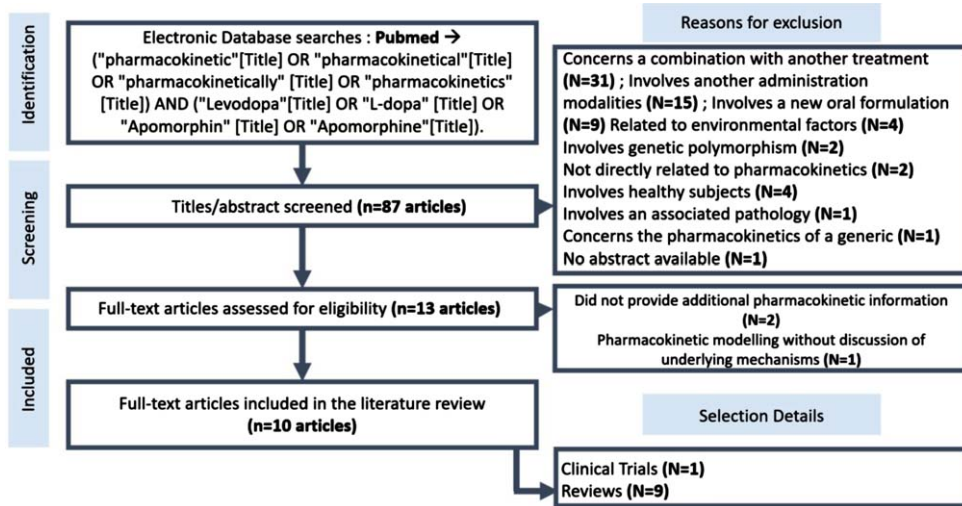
Identification

Electronic Database searches : **Pubmed** → ("pharmacokinetic"[Title] OR "pharmacokinetical"[Title] OR "pharmacokinetically" [Title] OR "pharmacokinetics" [Title]) AND ("Levodopa"[Title] OR "L-dopa" [Title] OR "Apomorphin" [Title] OR "Apomorphine"[Title]).

Reasons for exclusion

Concerns a combination with another treatment **(N=31)** ; Involves another administration modalities **(N=15)** ; Involves a new oral formulation **(N=9)** Related to environmental factors **(N=4)**
Involves genetic polymorphism **(N=2)**
Not directly related to pharmacokinetics **(N=2)**
Involves healthy subjects **(N=4)**
Involves an associated pathology **(N=1)**
Concerns the pharmacokinetics of a generic **(N=1)**
No abstract available **(N=1)**

Screening

Titles/abstract screened **(n=87 articles)**

Full-text articles assessed for eligibility **(n=13 articles)**

Did not provide additional pharmacokinetic information **(N=2)**
Pharmacokinetic modelling without discussion of underlying mechanisms **(N=1)**

Included

Full-text articles included in the literature review **(n=10 articles)**

Selection Details

Clinical Trials **(N=1)**
Reviews **(N=9)**